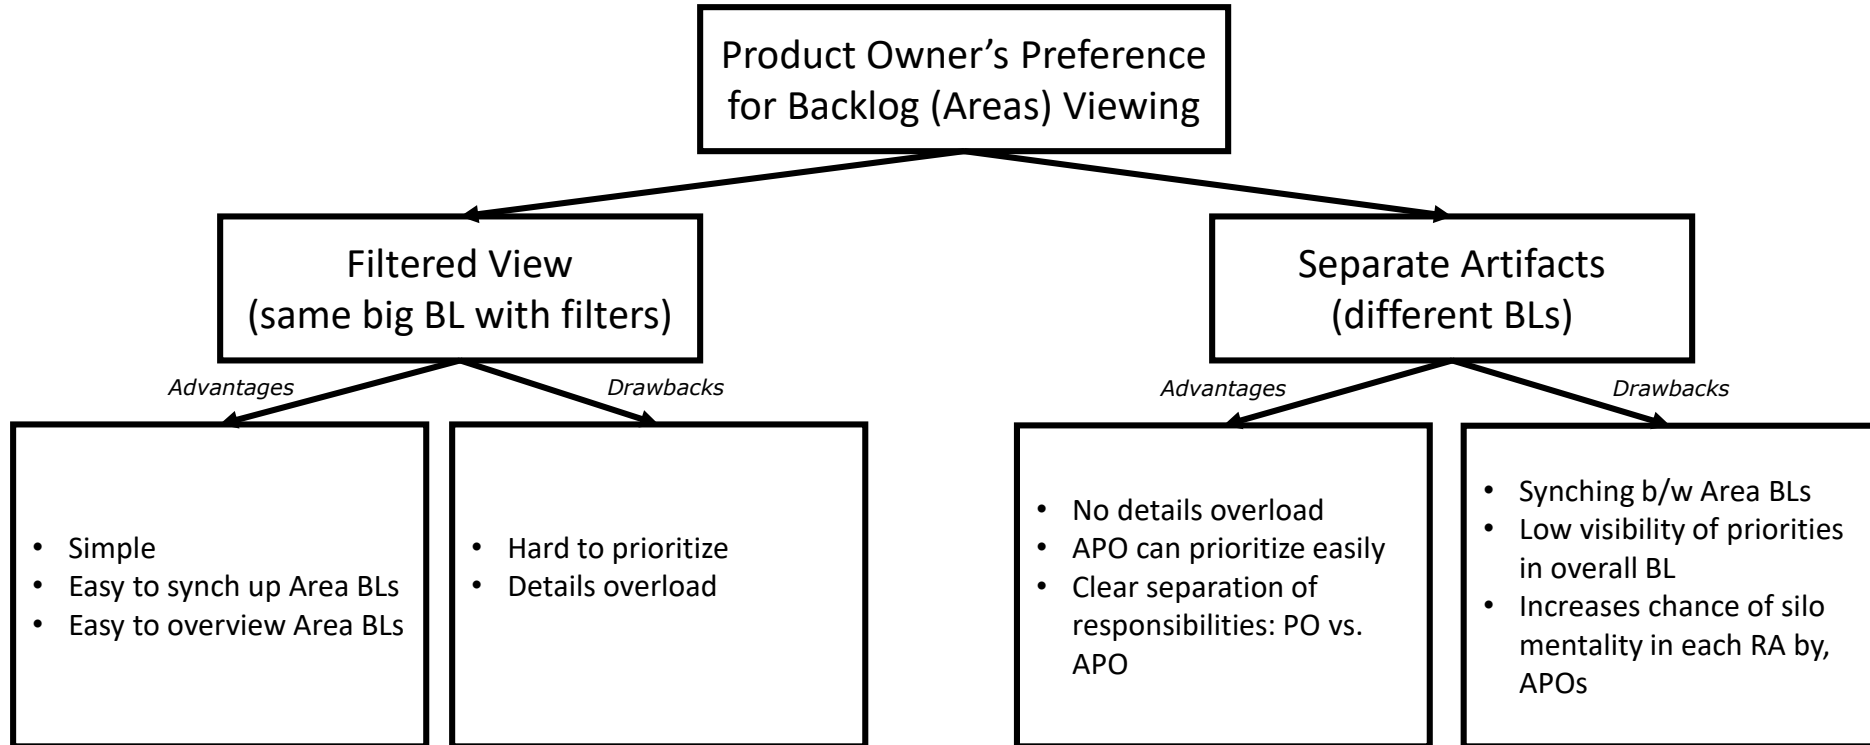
Product Owner’s Preference for Backlog (Areas) Viewing

Filtered View
(same big BL with filters)

Separate Artifacts
(different BLs)

*Advantages*

*Drawbacks*

*Advantages*

*Drawbacks*

- Simple
- Easy to synch up Area BLs
- Easy to overview Area BLs

- Hard to prioritize
- Details overload

- No details overload
- APO can prioritize easily
- Clear separation of responsibilities: PO vs. APO

- Synching b/w Area BLs
- Low visibility of priorities in overall BL
- Increases chance of silo mentality in each RA by, APOs